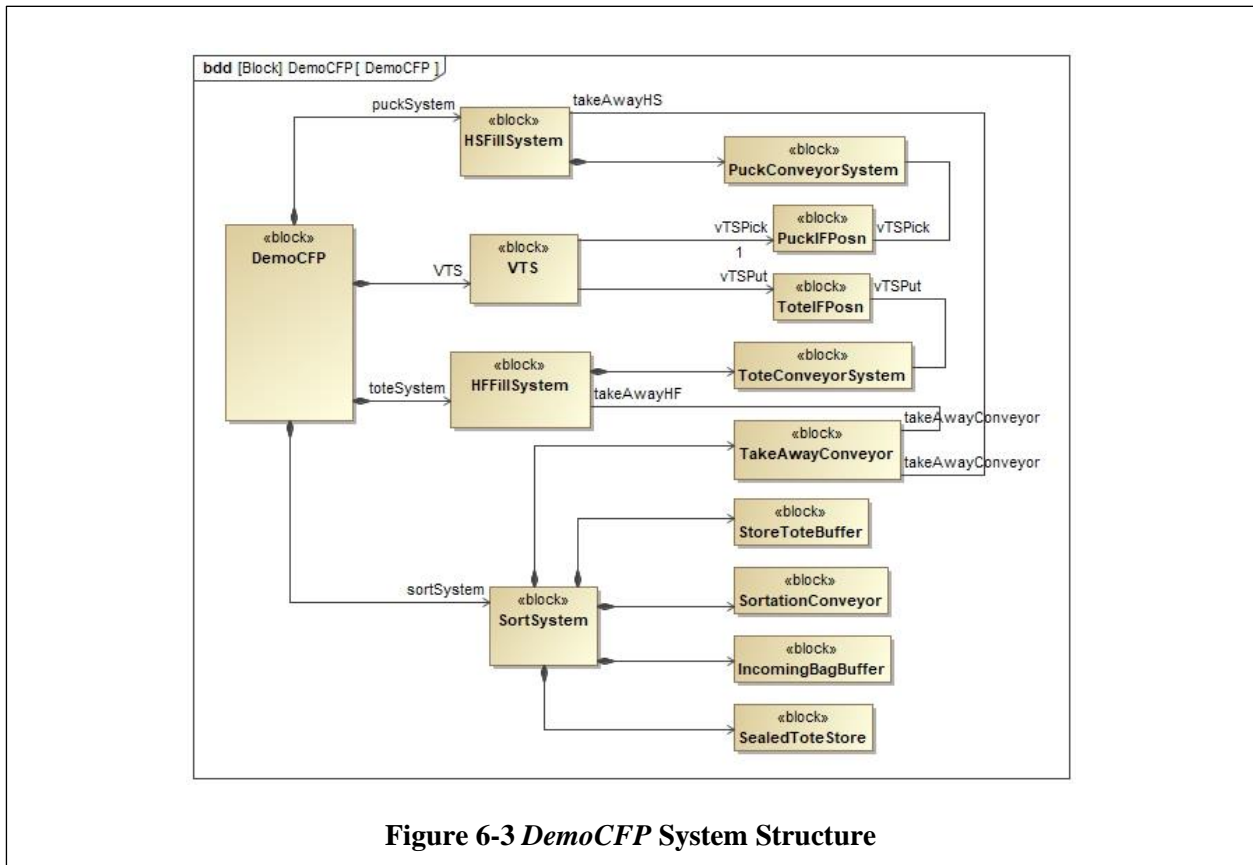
bdd [Block] DemoCFP [ DemoCFP ]

puckSystem

takeAwayHS

«block»
HSFillSystem

«block»
PuckConveyorSystem

«block»
DemoCFP

«block»
VTS

VTS

vTSPick

1

«block»
PuckIFPosn

vTSPick

vTSPut

«block»
ToteIFPosn

vTSPut

«block»
HFFillSystem

toteSystem

«block»
ToteConveyorSystem

takeAwayHF

takeAwayConveyor

«block»
TakeAwayConveyor

takeAwayConveyor

«block»
StoreToteBuffer

sortSystem

«block»
SortSystem

«block»
SortationConveyor

«block»
IncomingBagBuffer

«block»
SealedToteStore

Figure 6-3 *DemoCFP* System Structure